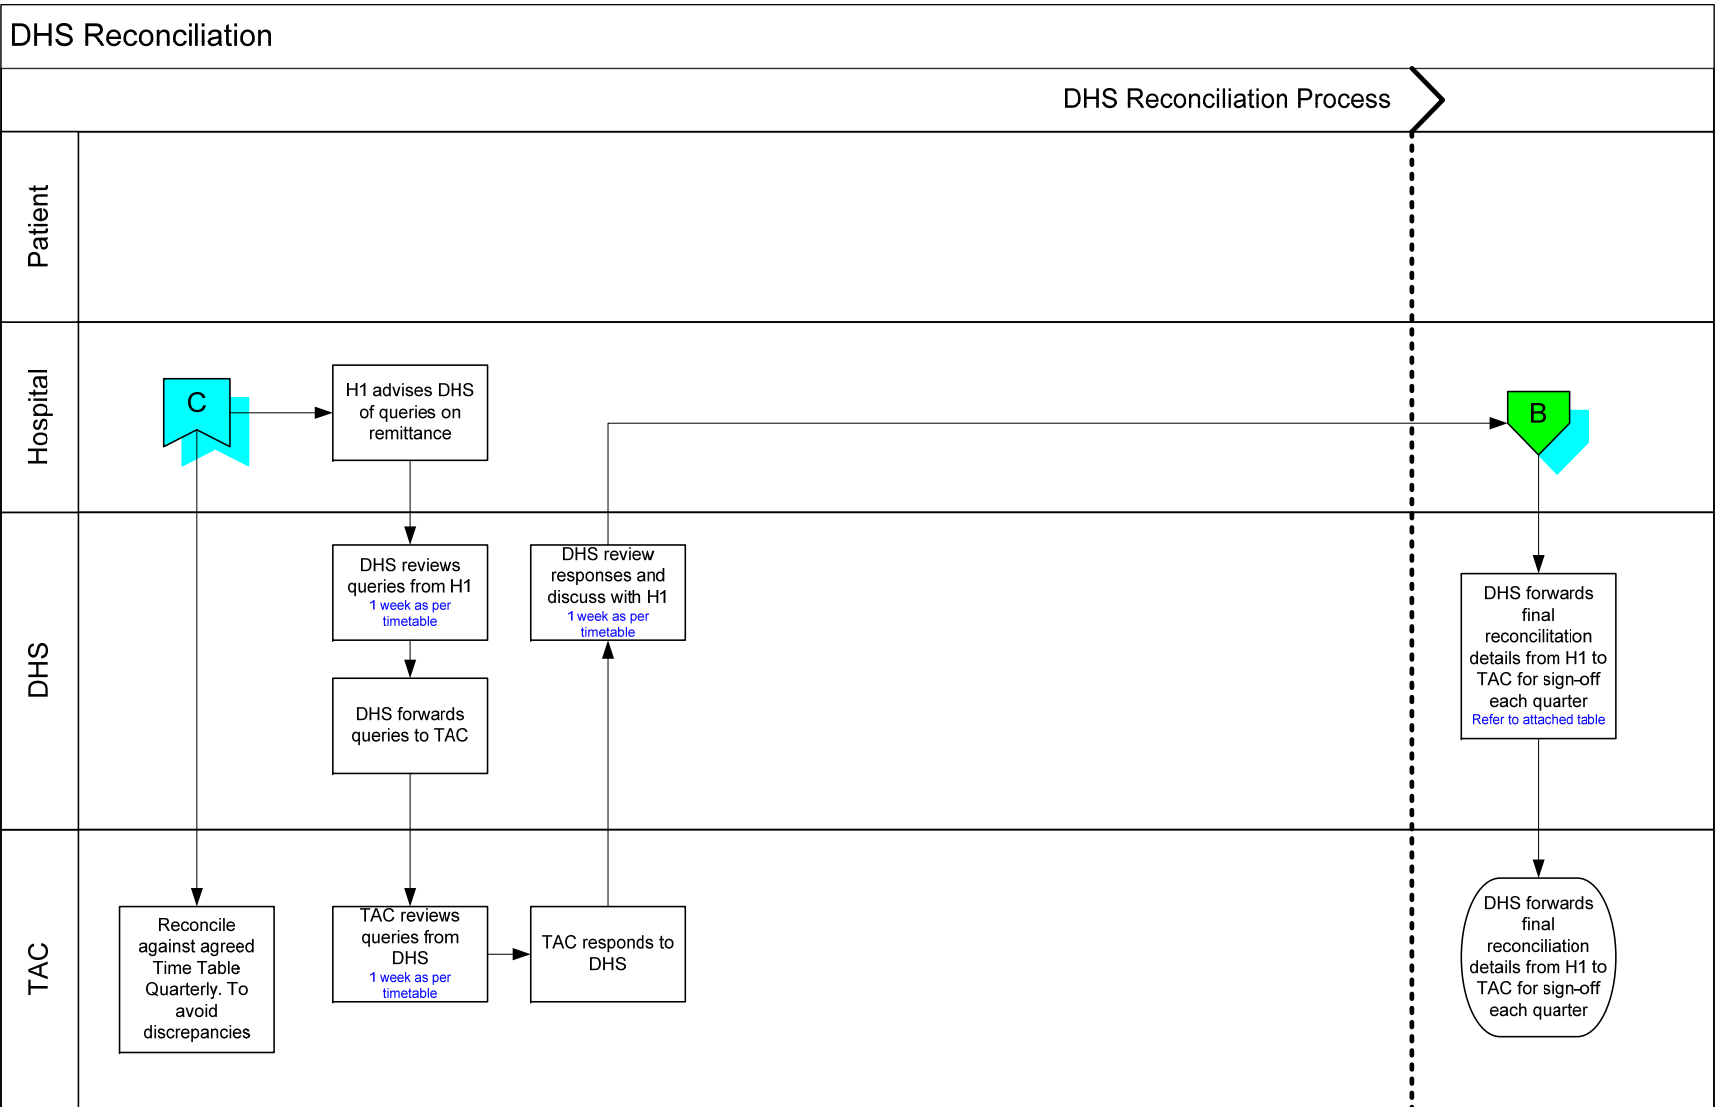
DHS Reconciliation

DHS Reconciliation Process

Patient

Hospital

DHS

TAC

C

H1 advises DHS of queries on remittance

B

DHS reviews queries from H1
1 week as per timetable

DHS review responses and discuss with H1
1 week as per timetable

DHS forwards queries to TAC

DHS forwards final reconcilitation details from H1 to TAC for sign-off each quarter
Refer to attached table

Reconcile against agreed Time Table Quarterly. To avoid discrepancies

TAC reviews queries from DHS
1 week as per timetable

TAC responds to DHS

DHS forwards final reconciliation details from H1 to TAC for sign-off each quarter